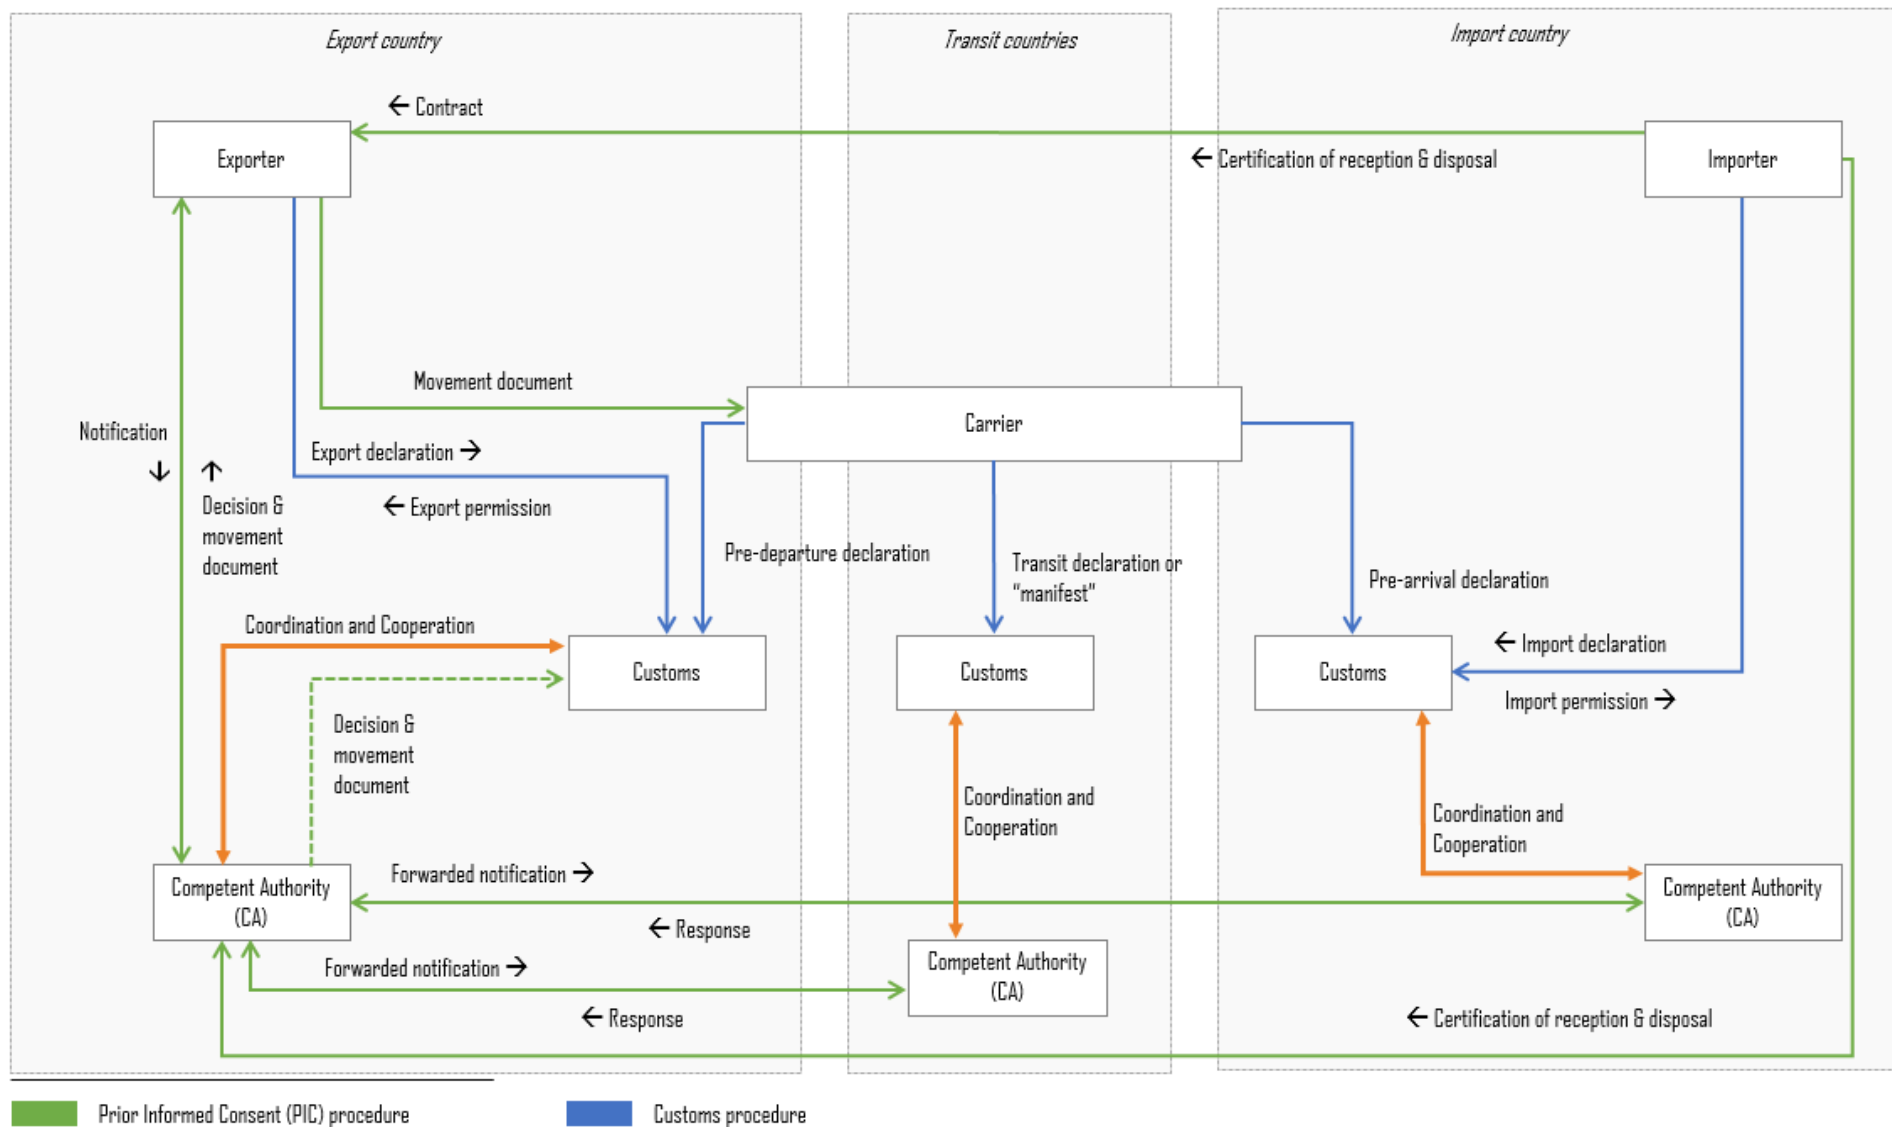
Export country

Transit countries

Import country

← Contract

Exporter

← Certification of reception & disposal

Importer

Movement document

Carrier

Notification ↓

↑ Decision & movement document

Export declaration →

← Export permission

Pre-departure declaration

Transit declaration or "manifest"

Pre-arrival declaration

Coordination and Cooperation

Customs

Customs

Customs

← Import declaration

Import permission →

Decision & movement document

Coordination and Cooperation

Coordination and Cooperation

Competent Authority (CA)

Forwarded notification →

← Response

Competent Authority (CA)

Forwarded notification →

← Response

Competent Authority (CA)

← Certification of reception & disposal

Prior Informed Consent (PIC) procedure

Customs procedure